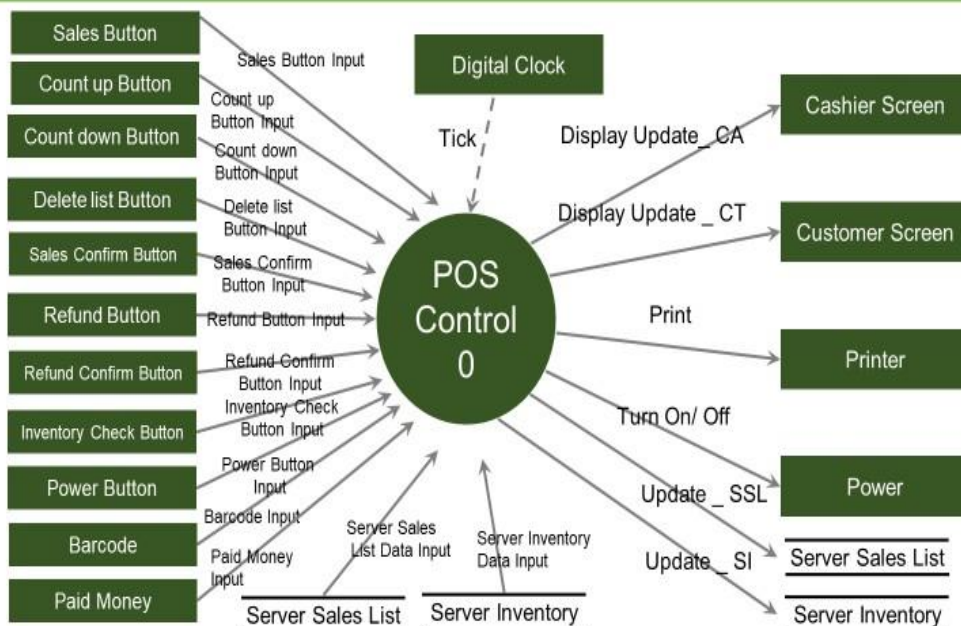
Sales Button

Count up Button

Count down Button

Delete list Button

Sales Confirm Button

Refund Button

Refund Confirm Button

Inventory Check Button

Power Button

Barcode

Paid Money

Sales Button Input

Count up Button Input

Count down Button Input

Delete list Button Input

Sales Confirm Button Input

Refund Button Input

Refund Confirm Button Input

Inventory Check Button Input

Power Button Input

Barcode Input

Paid Money Input

Digital Clock

Tick

POS Control 0

Server Sales List Data Input

Server Inventory Data Input

Server Sales List

Server Inventory

Display Update _ CA

Display Update _ CT

Print

Turn On/ Off

Update _ SSL

Update _ SI

Cashier Screen

Customer Screen

Printer

Power

Server Sales List

Server Inventory